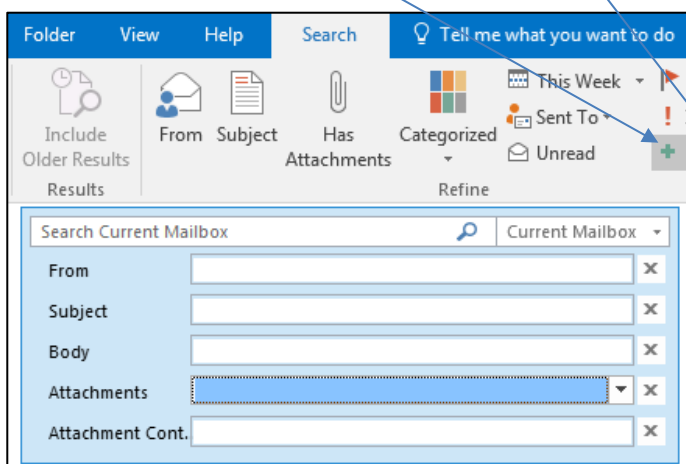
Folder View Help Search Tell me what you want to do

Include Older Results
Results

From Subject Has Attachments Categorized
This Week
Sent To
Unread
Refine

Search Current Mailbox
Current Mailbox

From
Subject
Body
Attachments
Attachment Cont.